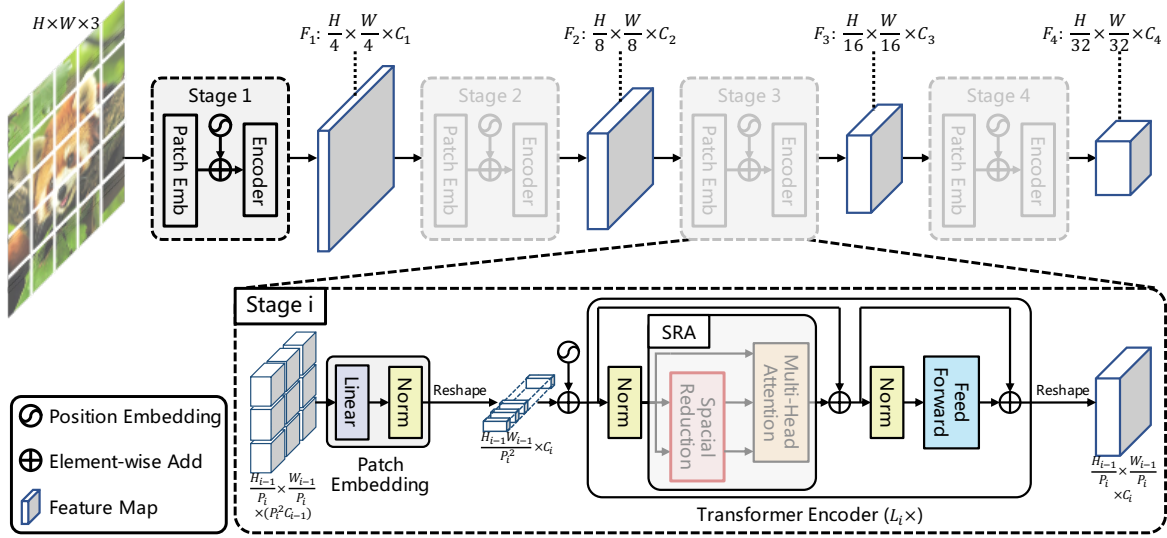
$H \times W \times 3$

Stage 1
Patch Emb
Encoder

$F_1$: $\frac{H}{4} \times \frac{W}{4} \times C_1$

Stage 2
Patch Emb
Encoder

$F_2$: $\frac{H}{8} \times \frac{W}{8} \times C_2$

Stage 3
Patch Emb
Encoder

$F_3$: $\frac{H}{16} \times \frac{W}{16} \times C_3$

Stage 4
Patch Emb
Encoder

$F_4$: $\frac{H}{32} \times \frac{W}{32} \times C_4$

Stage i

$\frac{H_{i-1}}{P_i} \times \frac{W_{i-1}}{P_i} \times (P_i^2 C_{i-1})$

Linear
Norm
Patch Embedding

Reshape

$\frac{H_{i-1}W_{i-1}}{P_i^2} \times C_i$

SRA
Norm
Spacial Reduction
Multi-Head Attention
Norm
Feed Forward

Reshape

$\frac{H_{i-1}}{P_i} \times \frac{W_{i-1}}{P_i} \times C_i$

Transformer Encoder ($L_i \times$)

Position Embedding
Element-wise Add
Feature Map